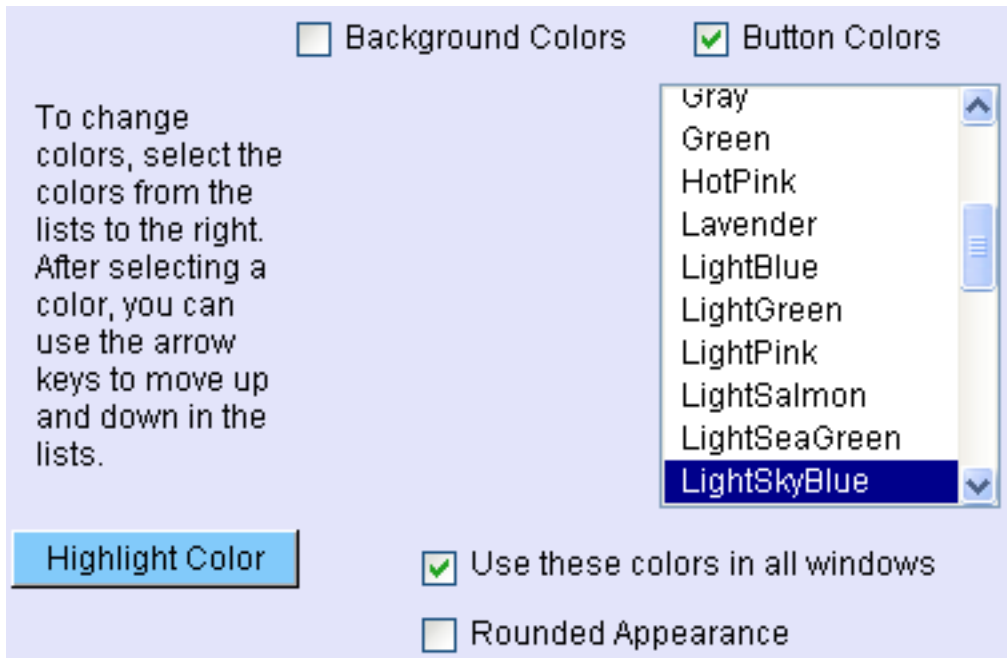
Background Colors

Button Colors

To change colors, select the colors from the lists to the right. After selecting a color, you can use the arrow keys to move up and down in the lists.

Gray
Green
HotPink
Lavender
LightBlue
LightGreen
LightPink
LightSalmon
LightSeaGreen
LightSkyBlue

Highlight Color

Use these colors in all windows

Rounded Appearance